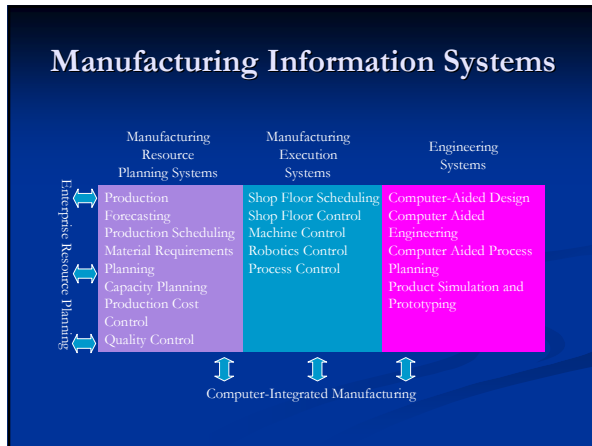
Manufacturing Information Systems

Enterprise Resource Planning

Manufacturing Resource Planning Systems

Manufacturing Execution Systems

Engineering Systems

| Production Forecasting Production Scheduling Material Requirements Planning Capacity Planning Production Cost Control Quality Control | Shop Floor Scheduling Shop Floor Control Machine Control Robotics Control Process Control | Computer-Aided Design Computer Aided Engineering Computer Aided Process Planning Product Simulation and Prototyping |
|---|---|---|

Computer-Integrated Manufacturing